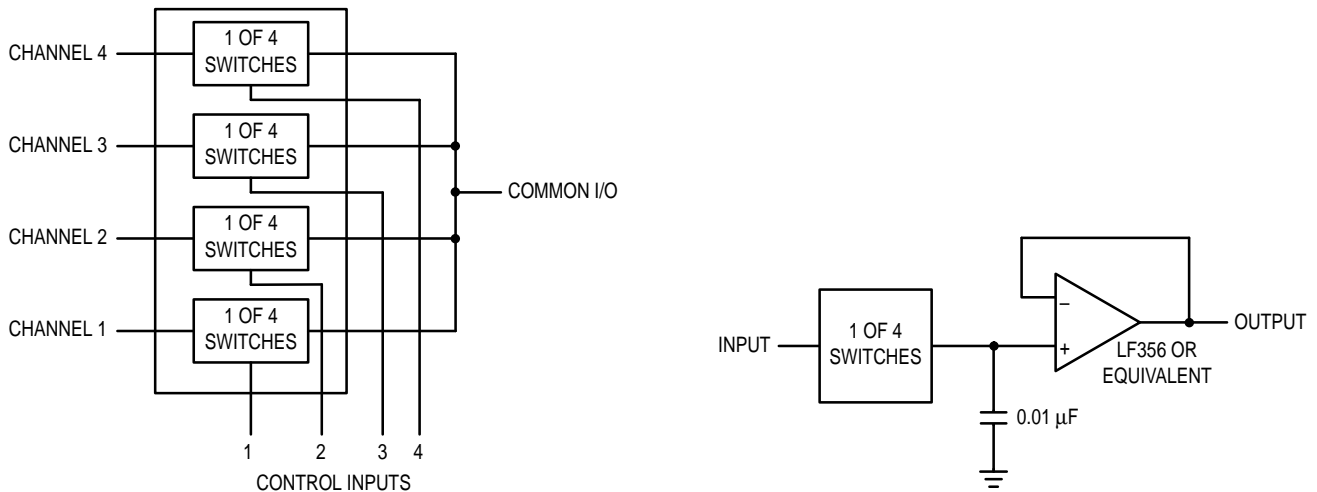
CHANNEL 4
1 OF 4 SWITCHES
CHANNEL 3
1 OF 4 SWITCHES
COMMON I/O
CHANNEL 2
1 OF 4 SWITCHES
CHANNEL 1
1 OF 4 SWITCHES
1 2 3 4
CONTROL INPUTS

INPUT
1 OF 4 SWITCHES
–
+
LF356 OR EQUIVALENT
OUTPUT
0.01 $\mu$F